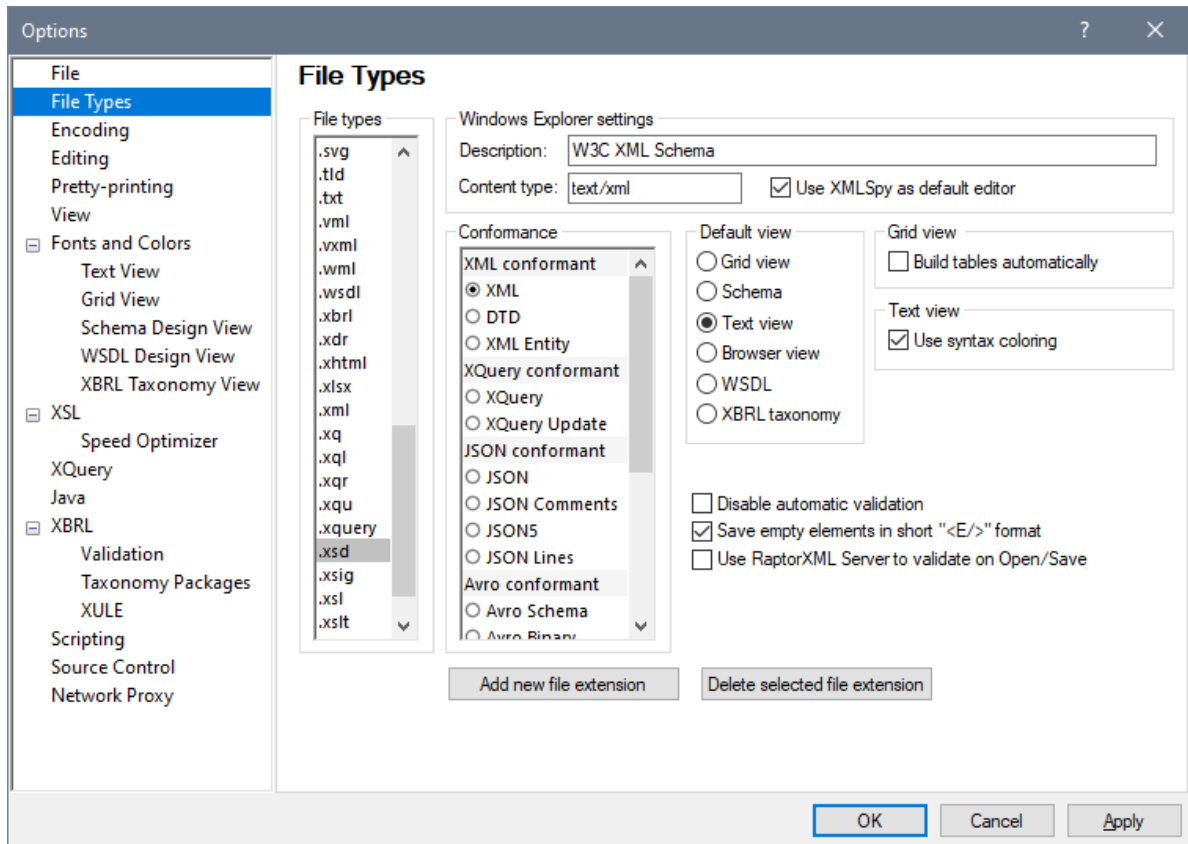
Options

?

File
File Types
Encoding
Editing
Pretty-printing
View
Fonts and Colors
Text View
Grid View
Schema Design View
WSDL Design View
XBRL Taxonomy View
XSL
Speed Optimizer
XQuery
Java
XBRL
Validation
Taxonomy Packages
XULE
Scripting
Source Control
Network Proxy

File Types

File types
.svg
.tld
.txt
.vml
.vxml
.wml
.wsdl
.xbrl
.xdr
.xhtml
.xlsx
.xml
.xq
.xql
.xqr
.xqu
.xquery
.xsd
.xsig
.xsl
.xslt

Windows Explorer settings
Description: W3C XML Schema
Content type: text/xml
Use XMLSpy as default editor

Conformance
XML conformant
XML
DTD
XML Entity
XQuery conformant
XQuery
XQuery Update
JSON conformant
JSON
JSON Comments
JSON5
JSON Lines
Avro conformant
Avro Schema
Avro Binary

Default view
Grid view
Schema
Text view
Browser view
WSDL
XBRL taxonomy

Grid view
Build tables automatically

Text view
Use syntax coloring

Disable automatic validation
Save empty elements in short "<E/>" format
Use RaptorXML Server to validate on Open/Save

Add new file extension
Delete selected file extension

OK
Cancel
Apply